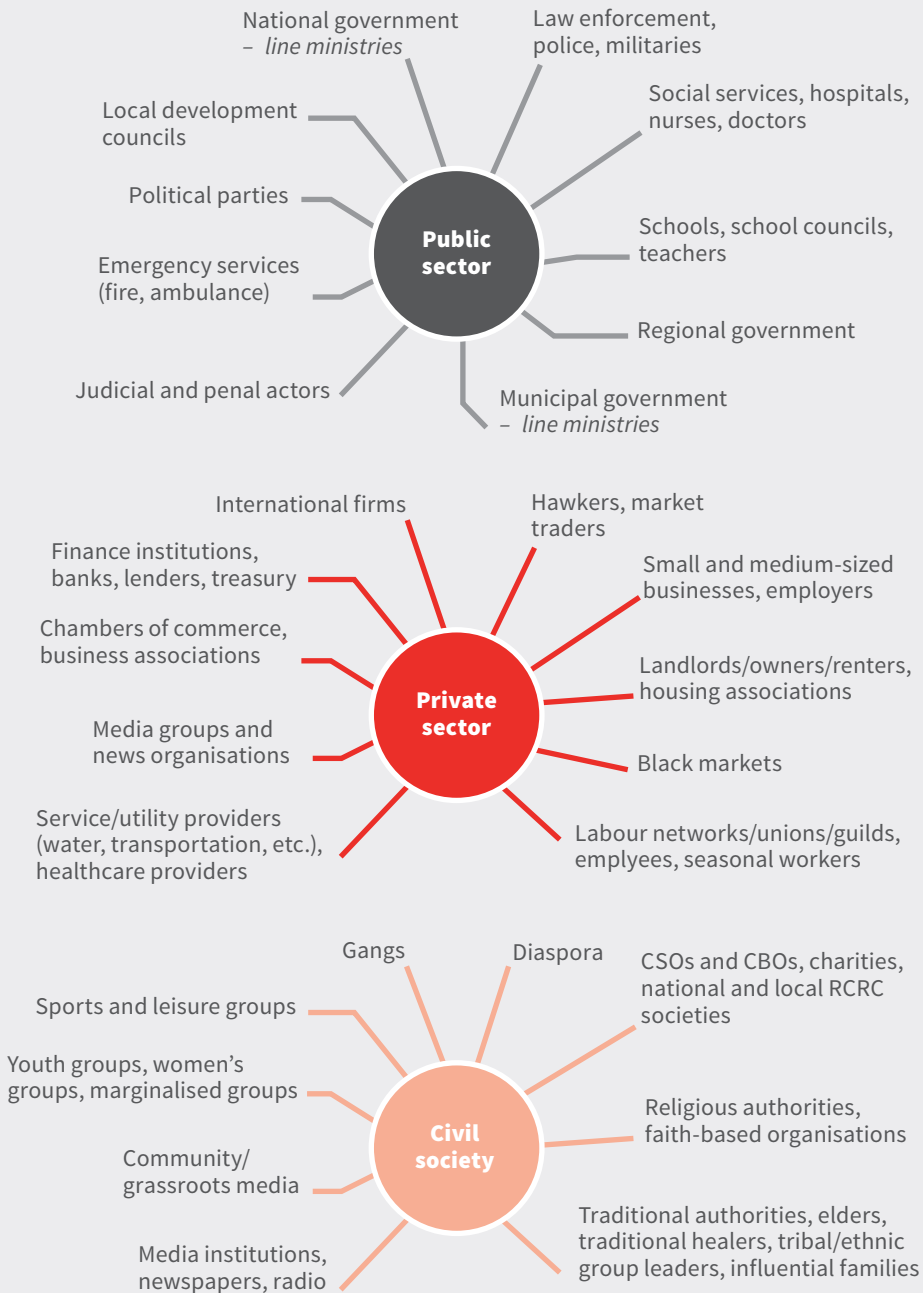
National government – *line ministries*

Law enforcement, police, militaries

Local development councils

Social services, hospitals, nurses, doctors

Political parties

Public sector

Schools, school councils, teachers

Emergency services (fire, ambulance)

Regional government

Judicial and penal actors

Municipal government – *line ministries*

International firms

Hawkers, market traders

Finance institutions, banks, lenders, treasury

Small and medium-sized businesses, employers

Chambers of commerce, business associations

Private sector

Landlords/owners/renters, housing associations

Media groups and news organisations

Black markets

Service/utility providers (water, transportation, etc.), healthcare providers

Labour networks/unions/guilds, emplyees, seasonal workers

Gangs

Diaspora

CSOs and CBOs, charities, national and local RCRC societies

Sports and leisure groups

Youth groups, women's groups, marginalised groups

Civil society

Religious authorities, faith-based organisations

Community/ grassroots media

Traditional authorities, elders, traditional healers, tribal/ethnic group leaders, influential families

Media institutions, newspapers, radio